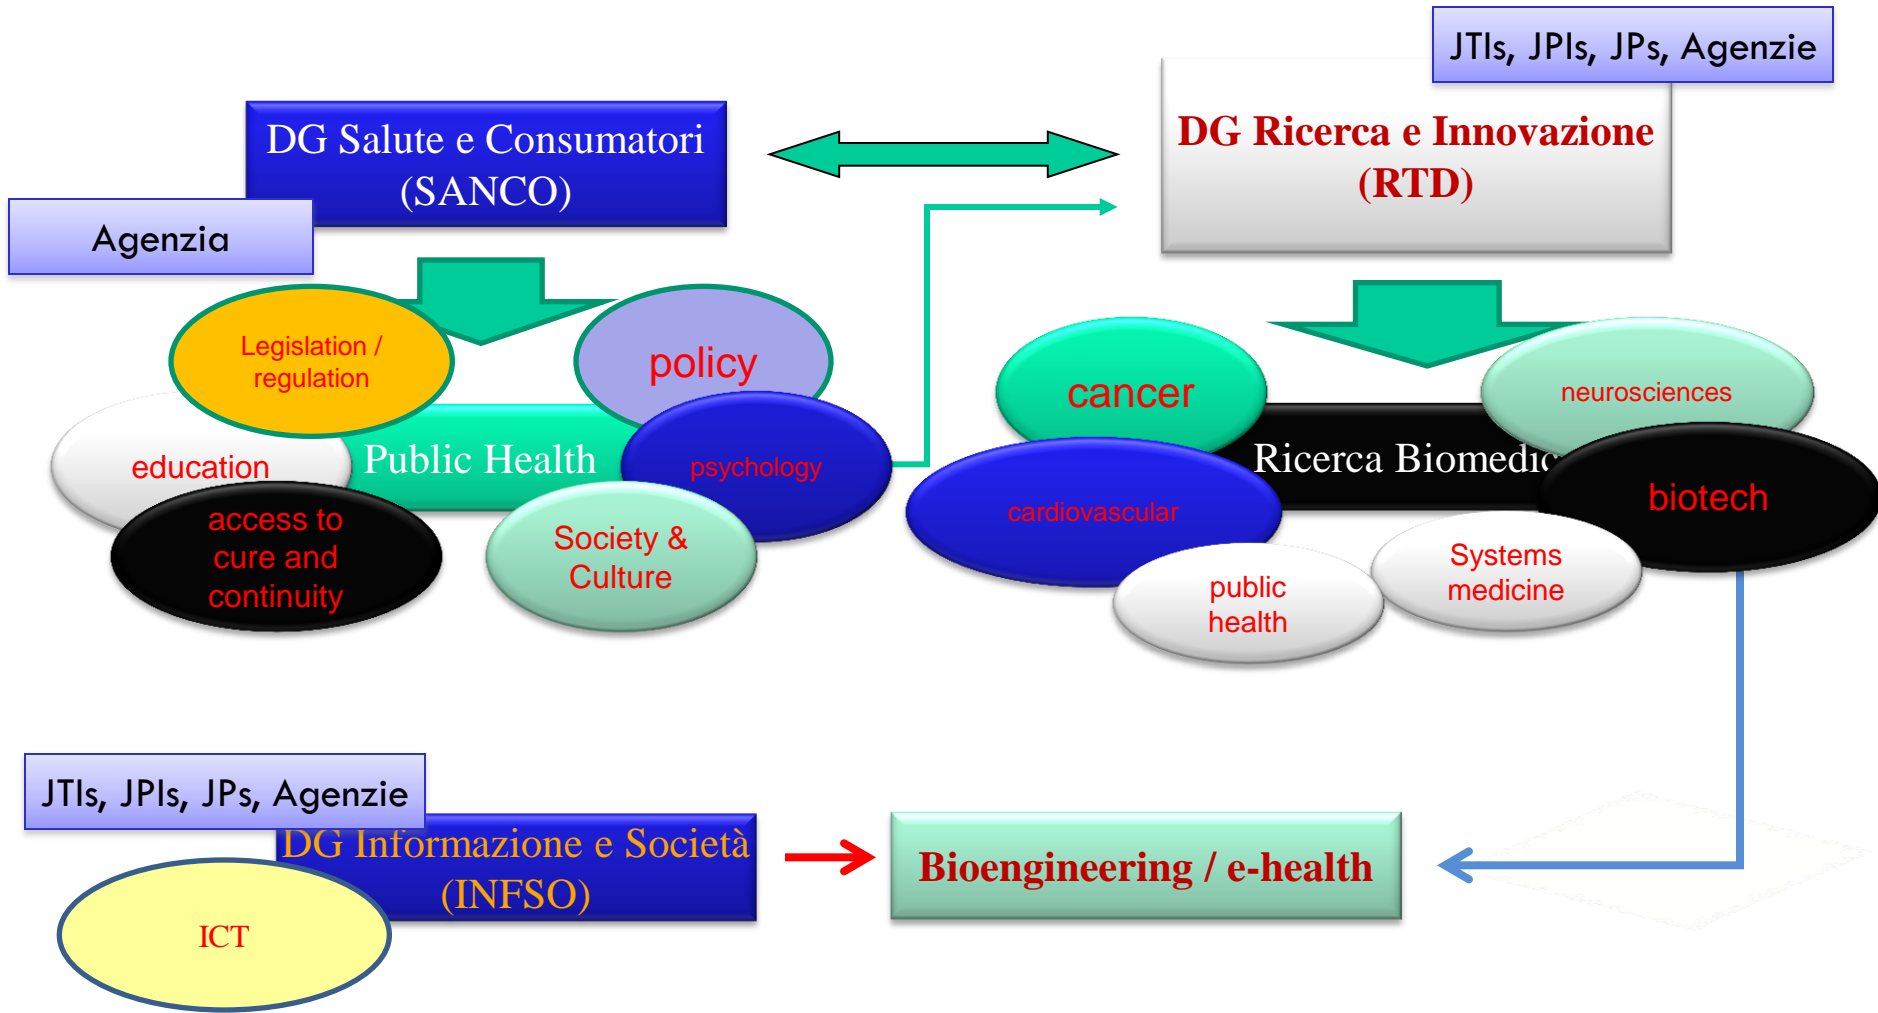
JTIs, JPIs, JPs, Agenzie

DG Salute e Consumatori (SANCO)

Agenzia

DG Ricerca e Innovazione (RTD)

Legislation / regulation

policy

education

Public Health

psychology

access to cure and continuity

Society & Culture

cancer

neurosciences

Ricerca Biomedic

cardiovascular

biotech

public health

Systems medicine

JTIs, JPIs, JPs, Agenzie

DG Informazione e Società (INFSO)

ICT

Bioengineering / e-health